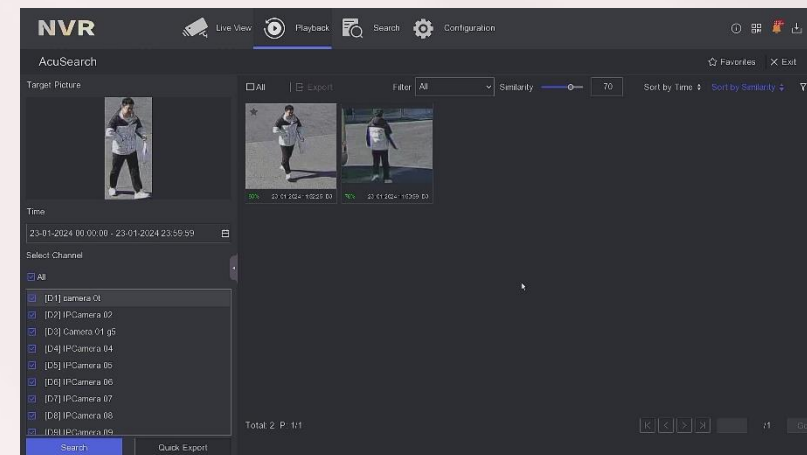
NVR
Live View
Playback
Search
Configuration

AcuSearch
☆ Favorites
✕ Exit

Target Picture

Time
23-01-2024 00:00:00 - 23-01-2024 23:59:59

Select Channel
All
[D1] camera 01
[D2] IPCamera 02
[D3] Camera 01 g5
[D4] IPCamera 04
[D5] IPCamera 05
[D6] IPCamera 06
[D7] IPCamera 07
[D8] IPCamera 08
[D9] IPCamera 09

Search
Quick Export

All
Export
Filter All
Similarity
70
Sort by Time
Sort by Similarity

80% 23-01-2024 10:23 D3
76% 23-01-2024 10:59 D3

Total: 2 P: 1/1
/1